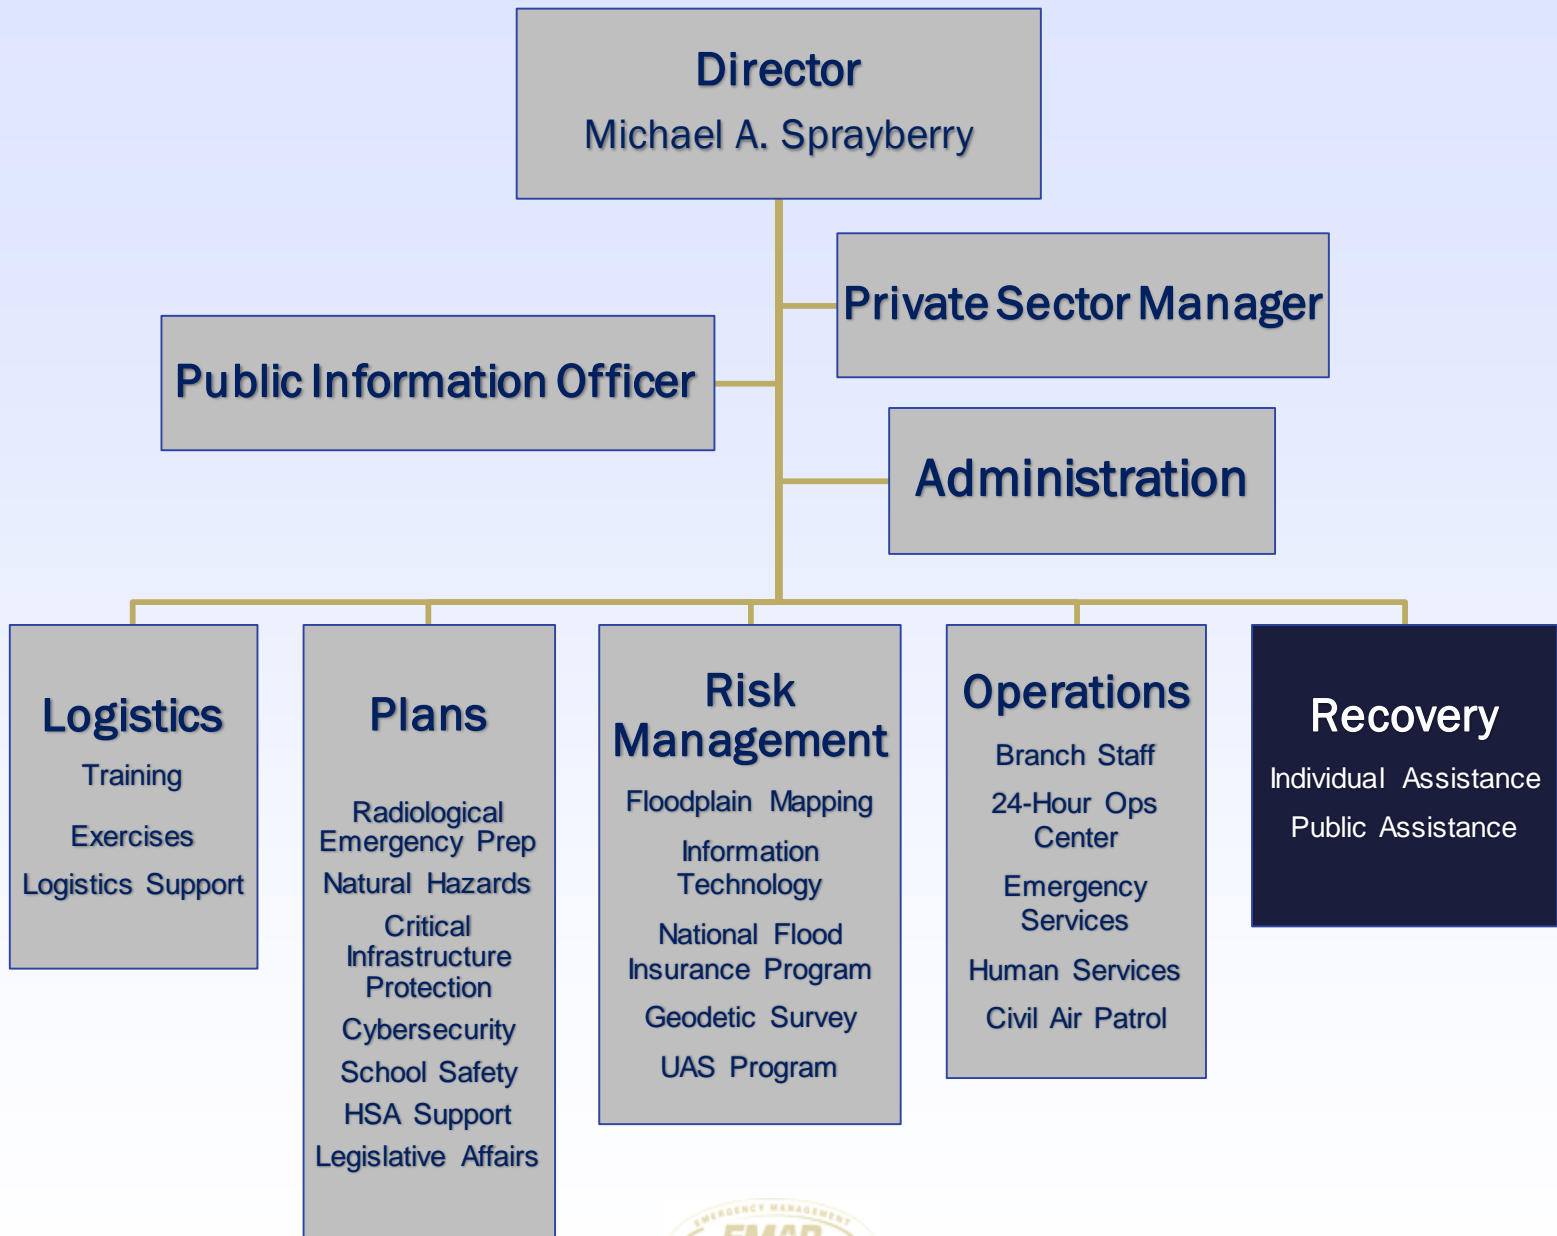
Director
Michael A. Sprayberry

Private Sector Manager

Public Information Officer

Administration

Logistics
Training
Exercises
Logistics Support

Plans
Radiological Emergency Prep
Natural Hazards
Critical Infrastructure Protection
Cybersecurity
School Safety
HSA Support
Legislative Affairs

Risk Management
Floodplain Mapping
Information Technology
National Flood Insurance Program
Geodetic Survey
UAS Program

Operations
Branch Staff
24-Hour Ops Center
Emergency Services
Human Services
Civil Air Patrol

Recovery
Individual Assistance
Public Assistance

EMERGENCY MANAGEMENT
EMAP